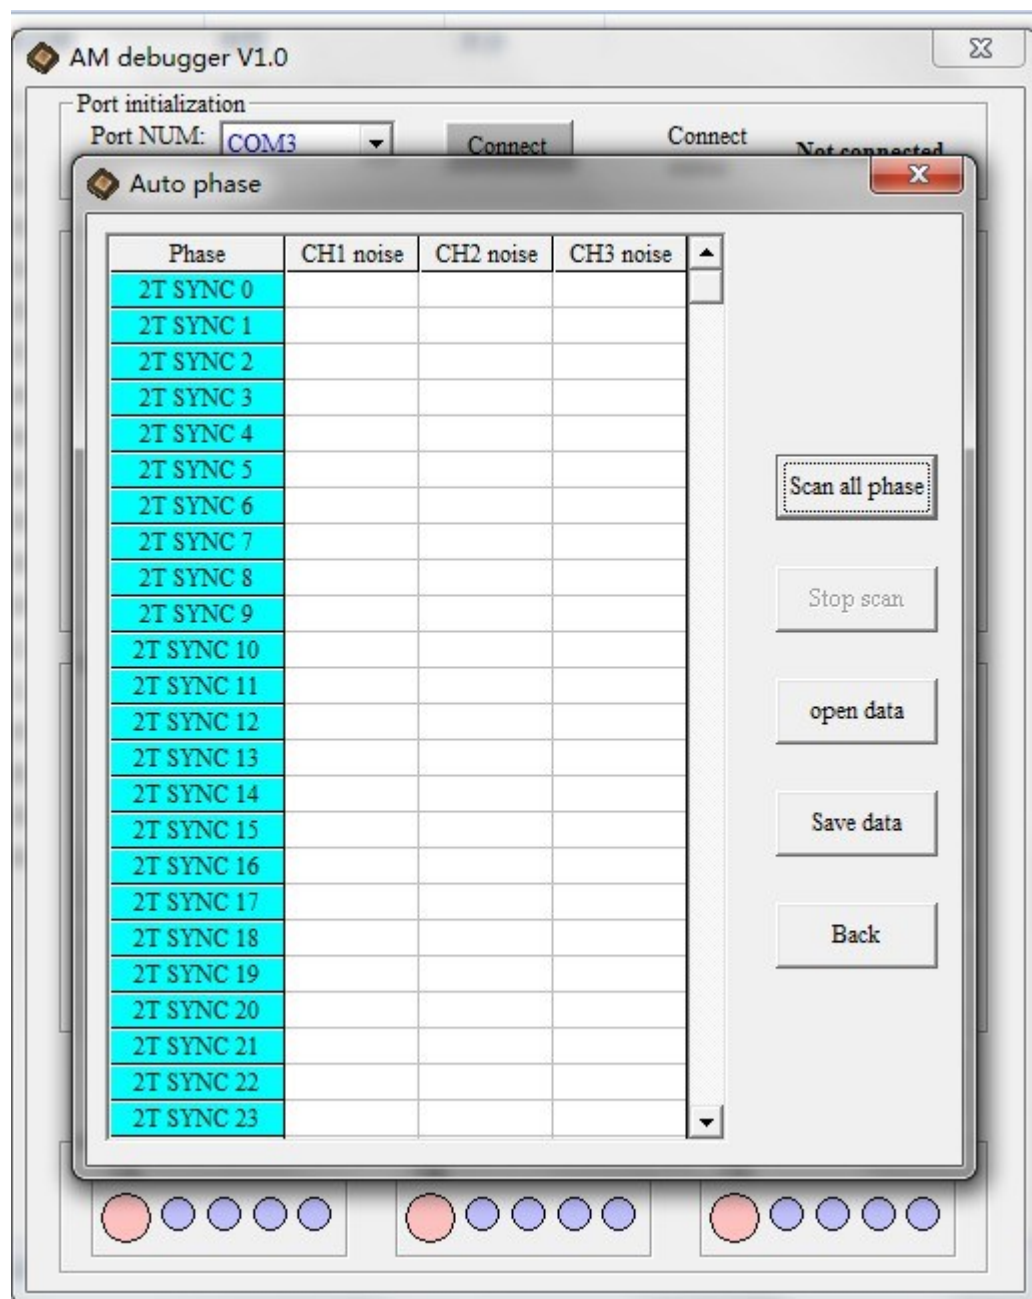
AM debugger V1.0

Port initialization
Port NUM: COM3
Connect
Connect
Not connected

Auto phase

| Phase | CH1 noise | CH2 noise | CH3 noise |
|---|---|---|---|
| 2T SYNC 0 | | | |
| 2T SYNC 1 | | | |
| 2T SYNC 2 | | | |
| 2T SYNC 3 | | | |
| 2T SYNC 4 | | | |
| 2T SYNC 5 | | | |
| 2T SYNC 6 | | | |
| 2T SYNC 7 | | | |
| 2T SYNC 8 | | | |
| 2T SYNC 9 | | | |
| 2T SYNC 10 | | | |
| 2T SYNC 11 | | | |
| 2T SYNC 12 | | | |
| 2T SYNC 13 | | | |
| 2T SYNC 14 | | | |
| 2T SYNC 15 | | | |
| 2T SYNC 16 | | | |
| 2T SYNC 17 | | | |
| 2T SYNC 18 | | | |
| 2T SYNC 19 | | | |
| 2T SYNC 20 | | | |
| 2T SYNC 21 | | | |
| 2T SYNC 22 | | | |
| 2T SYNC 23 | | | |

Scan all phase
Stop scan
open data
Save data
Back